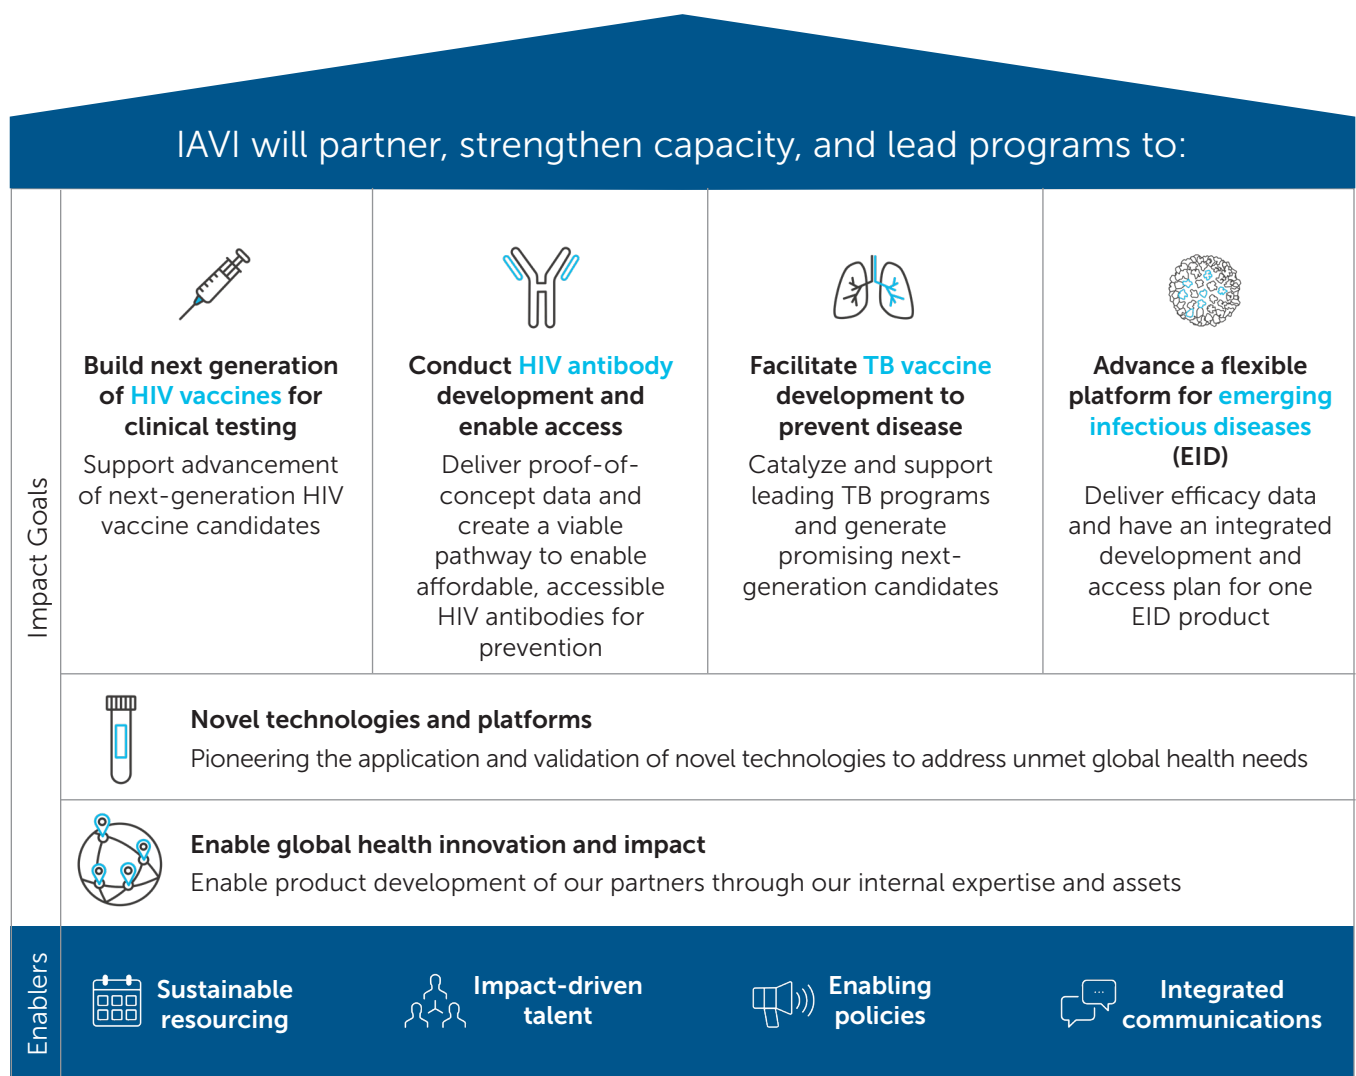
IAVI will partner, strengthen capacity, and lead programs to:

Impact Goals

Build next generation of HIV vaccines for clinical testing
Support advancement of next-generation HIV vaccine candidates

Conduct HIV antibody development and enable access
Deliver proof-of-concept data and create a viable pathway to enable affordable, accessible HIV antibodies for prevention

Facilitate TB vaccine development to prevent disease
Catalyze and support leading TB programs and generate promising next-generation candidates

Advance a flexible platform for emerging infectious diseases (EID)
Deliver efficacy data and have an integrated development and access plan for one EID product

Novel technologies and platforms
Pioneering the application and validation of novel technologies to address unmet global health needs

Enable global health innovation and impact
Enable product development of our partners through our internal expertise and assets

Enablers

Sustainable resourcing

Impact-driven talent

Enabling policies

Integrated communications